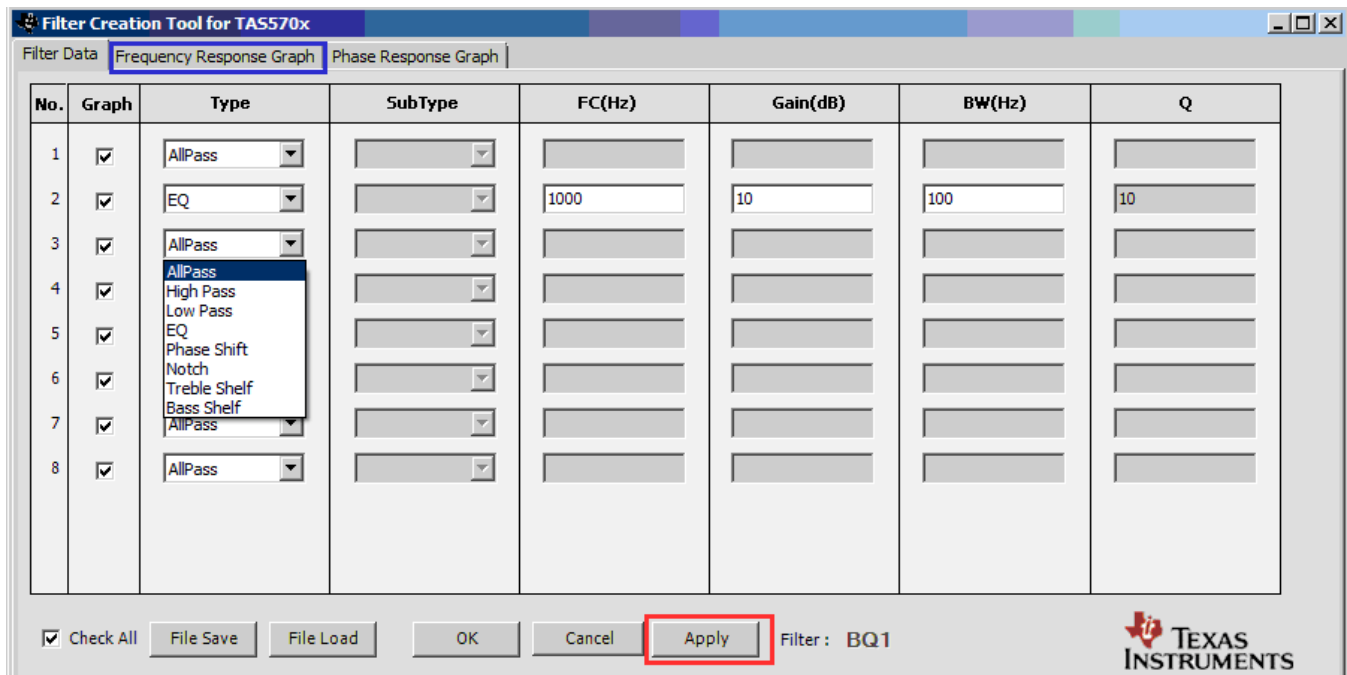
Filter Creation Tool for TAS570x

Filter Data | Frequency Response Graph | Phase Response Graph

| No. | Graph | Type | SubType | FC(Hz) | Gain(dB) | BW(Hz) | Q |
|---|---|---|---|---|---|---|---|
| 1 | ☑ | AllPass | | | | | |
| 2 | ☑ | EQ | | 1000 | 10 | 100 | 10 |
| 3 | ☑ | AllPass | | | | | |
| 4 | ☑ | | | | | | |
| 5 | ☑ | | | | | | |
| 6 | ☑ | | | | | | |
| 7 | ☑ | AllPass | | | | | |
| 8 | ☑ | AllPass | | | | | |

AllPass
High Pass
Low Pass
EQ
Phase Shift
Notch
Treble Shelf
Bass Shelf

☑ Check All | File Save | File Load | OK | Cancel | Apply | Filter : BQ1

TEXAS INSTRUMENTS